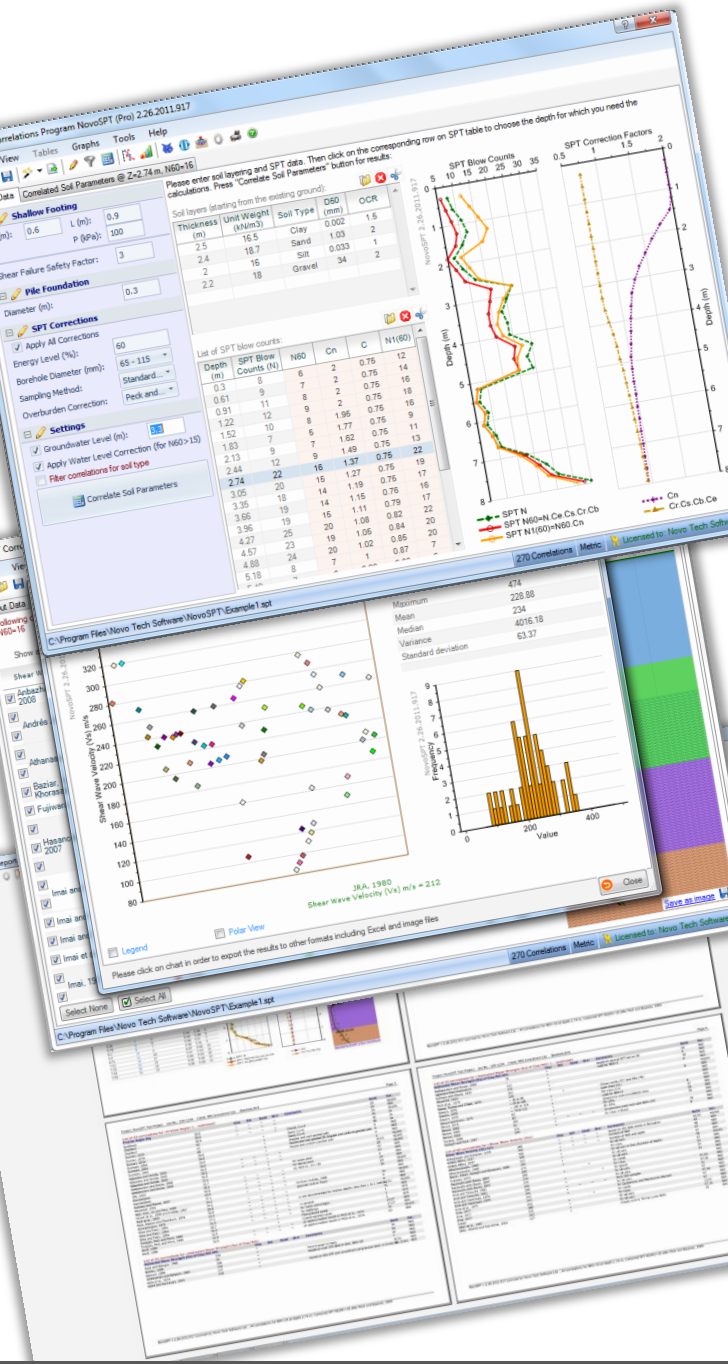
Correlations Program NovoSPT (Pro) 2.26.2011.917

View Tables Graphs Tools Help

Data | Correlated Soil Parameters @ Z=2.74 m, N60=16

Shallow Footing
(m): 0.6 L (m): 0.9
P (kPa): 100
Shear Failure Safety Factor: 3

Pile Foundation
Diameter (m): 0.3

SPT Corrections
Apply All Corrections
Energy Level (%): 60
Borehole Diameter (mm): 65 - 115
Sampling Method: Standard...
Overburden Correction: Peck and...

Settings
Groundwater Level (m): 5.3
Apply Water Level Correction (for N60>15)
Filter correlations for soil type

Correlate Soil Parameters

Please enter soil layering and SPT data. Then click on the corresponding row on SPT table to choose the depth for which you need the calculations. Press "Correlate Soil Parameters" button for results:

Soil layers (starting from the existing ground):

| Thickness (m) | Unit Weight (kN/m3) | Soil Type | D50 (mm) | OCR |
|---|---|---|---|---|
| 2.5 | 16.5 | Clay | 0.002 | 1.5 |
| 2.4 | 18.7 | Sand | 1.03 | 2 |
| 2 | 16 | Silt | 0.033 | 1 |
| 2.2 | 18 | Gravel | 34 | 2 |

List of SPT blow counts:

| Depth (m) | SPT Blow Counts (N) | N60 | Cn | C | N1(60) |
|---|---|---|---|---|---|
| 0.3 | 8 | 6 | 2 | 0.75 | 12 |
| 0.61 | 9 | 7 | 2 | 0.75 | 14 |
| 0.91 | 11 | 8 | 2 | 0.75 | 16 |
| 1.22 | 12 | 9 | 2 | 0.75 | 18 |
| 1.52 | 10 | 8 | 1.95 | 0.75 | 15 |
| 1.83 | 7 | 7 | 1.77 | 0.75 | 11 |
| 2.13 | 9 | 7 | 1.62 | 0.75 | 13 |
| 2.44 | 12 | 9 | 1.49 | 0.75 | 17 |
| 2.74 | 22 | 16 | 1.37 | 0.75 | 22 |
| 3.05 | 20 | 15 | 1.27 | 0.75 | 19 |
| 3.35 | 18 | 14 | 1.19 | 0.75 | 17 |
| 3.66 | 19 | 14 | 1.15 | 0.76 | 17 |
| 3.96 | 19 | 15 | 1.11 | 0.79 | 22 |
| 4.27 | 25 | 20 | 1.08 | 0.82 | 20 |
| 4.57 | 23 | 19 | 1.06 | 0.84 | 20 |
| 4.88 | 8 | 7 | 1.02 | 0.85 | 7 |
| 5.18 | 7 | 7 | 1 | 0.87 | 7 |

SPT Blow Counts
5 10 15 20 25 30 35
Depth (m)
SPT N
SPT N60=N.Ce.Cs.Cr.Cb
SPT N1(60)=N60.Cn

SPT Correction Factors
0.5 1 1.5 2
Depth (m)
Cn
Cr.Cs.Cb.Ce

NovoSPT 2.26.2011.917

270 Correlations | Metric | Licensed to: Novo Tech Software

C:\Program Files\Novo Tech Software\NovoSPT\Example1.spt

Maximum 474
Mean 228.88
Median 234
Variance 4016.18
Standard deviation 63.37

Shear Wave Velocity (Vs) m/s
320 300 280 260 240 220 200 180 160 140 120 100 80
JRA, 1980
Shear Wave Velocity (Vs) m/s = 212
NovoSPT 2.26.2011.917

Frequency
9 8 7 6 5 4 3 2 1 0
0 200 400
Value

Close

Legend
Polar View
Please click on chart in order to export the results to other formats including Excel and image files

270 Correlations | Metric | Licensed to: Novo Tech Software

Save as image

Shear W
Anbazhagan 2008
Andrés
Athanas
Baziar Khorasa
Fujiwara
Hasancebi 2007
Imai an
Imai an
Imai an
Imai et
Imai, 19

Select None | Select All

C:\Program Files\Novo Tech Software\NovoSPT\Example1.spt